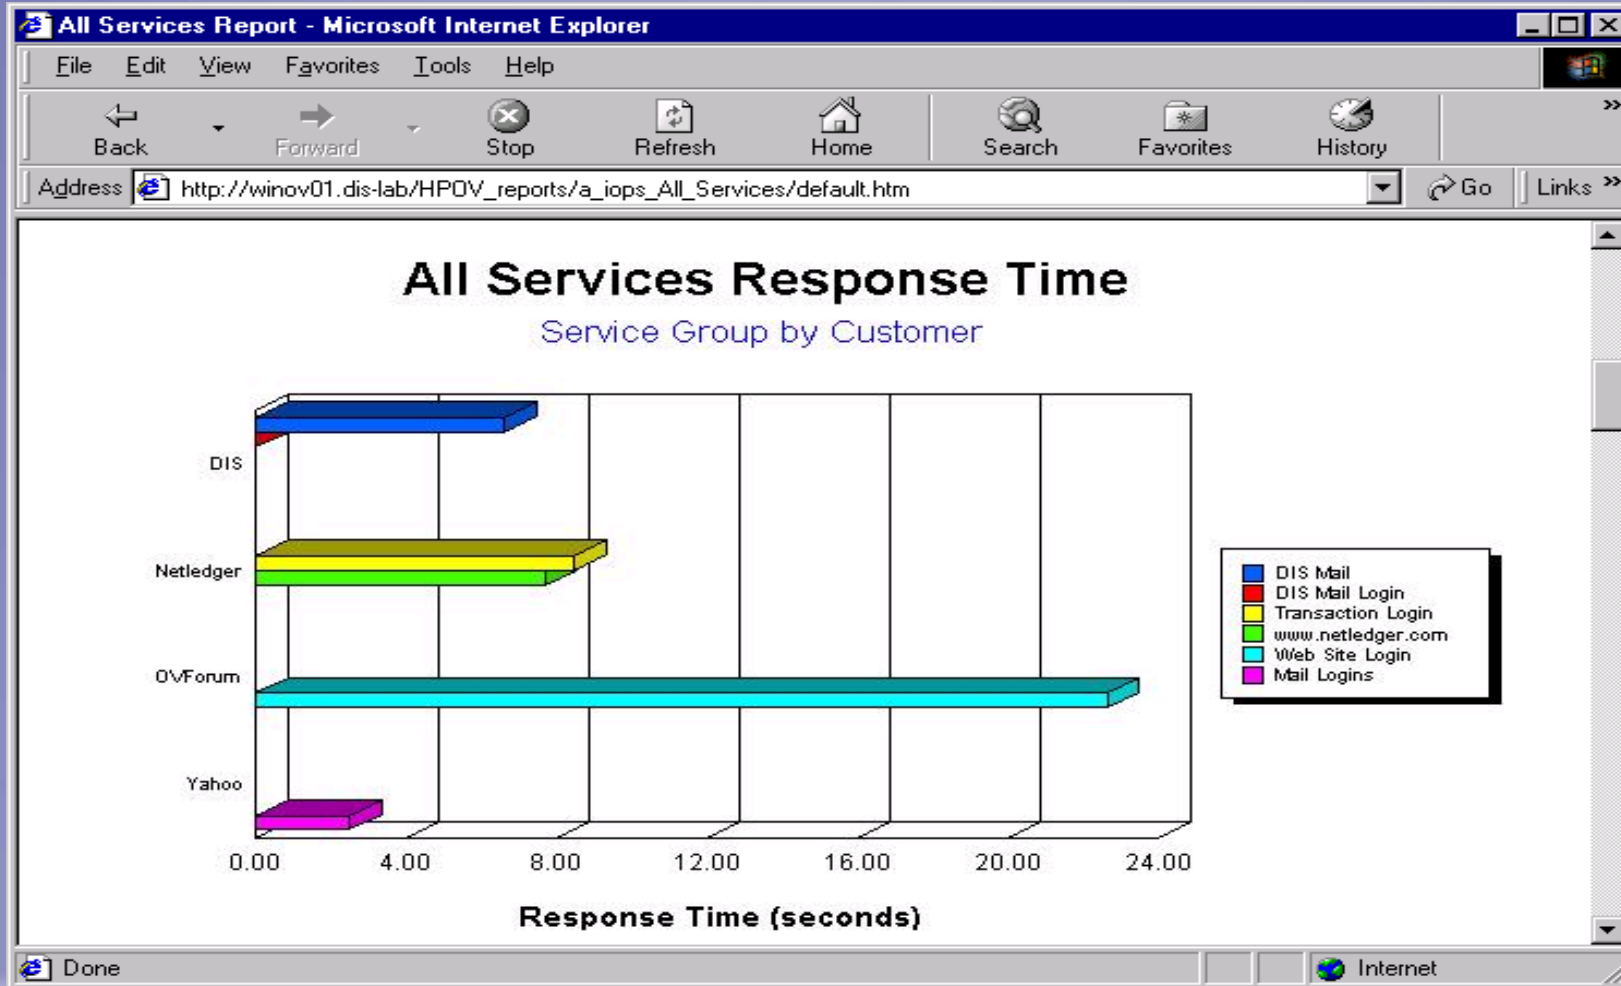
All Services Report - Microsoft Internet Explorer

File Edit View Favorites Tools Help

Back Forward Stop Refresh Home Search Favorites History

Address http://winov01.dis-lab/HPOV_reports/a_iops_All_Services/default.htm Go Links

All Services Response Time

Service Group by Customer

DIS
Netledger
OVForum
Yahoo

0.00 4.00 8.00 12.00 16.00 20.00 24.00

Response Time (seconds)

DIS Mail
DIS Mail Login
Transaction Login
www.netledger.com
Web Site Login
Mail Logins

Done Internet